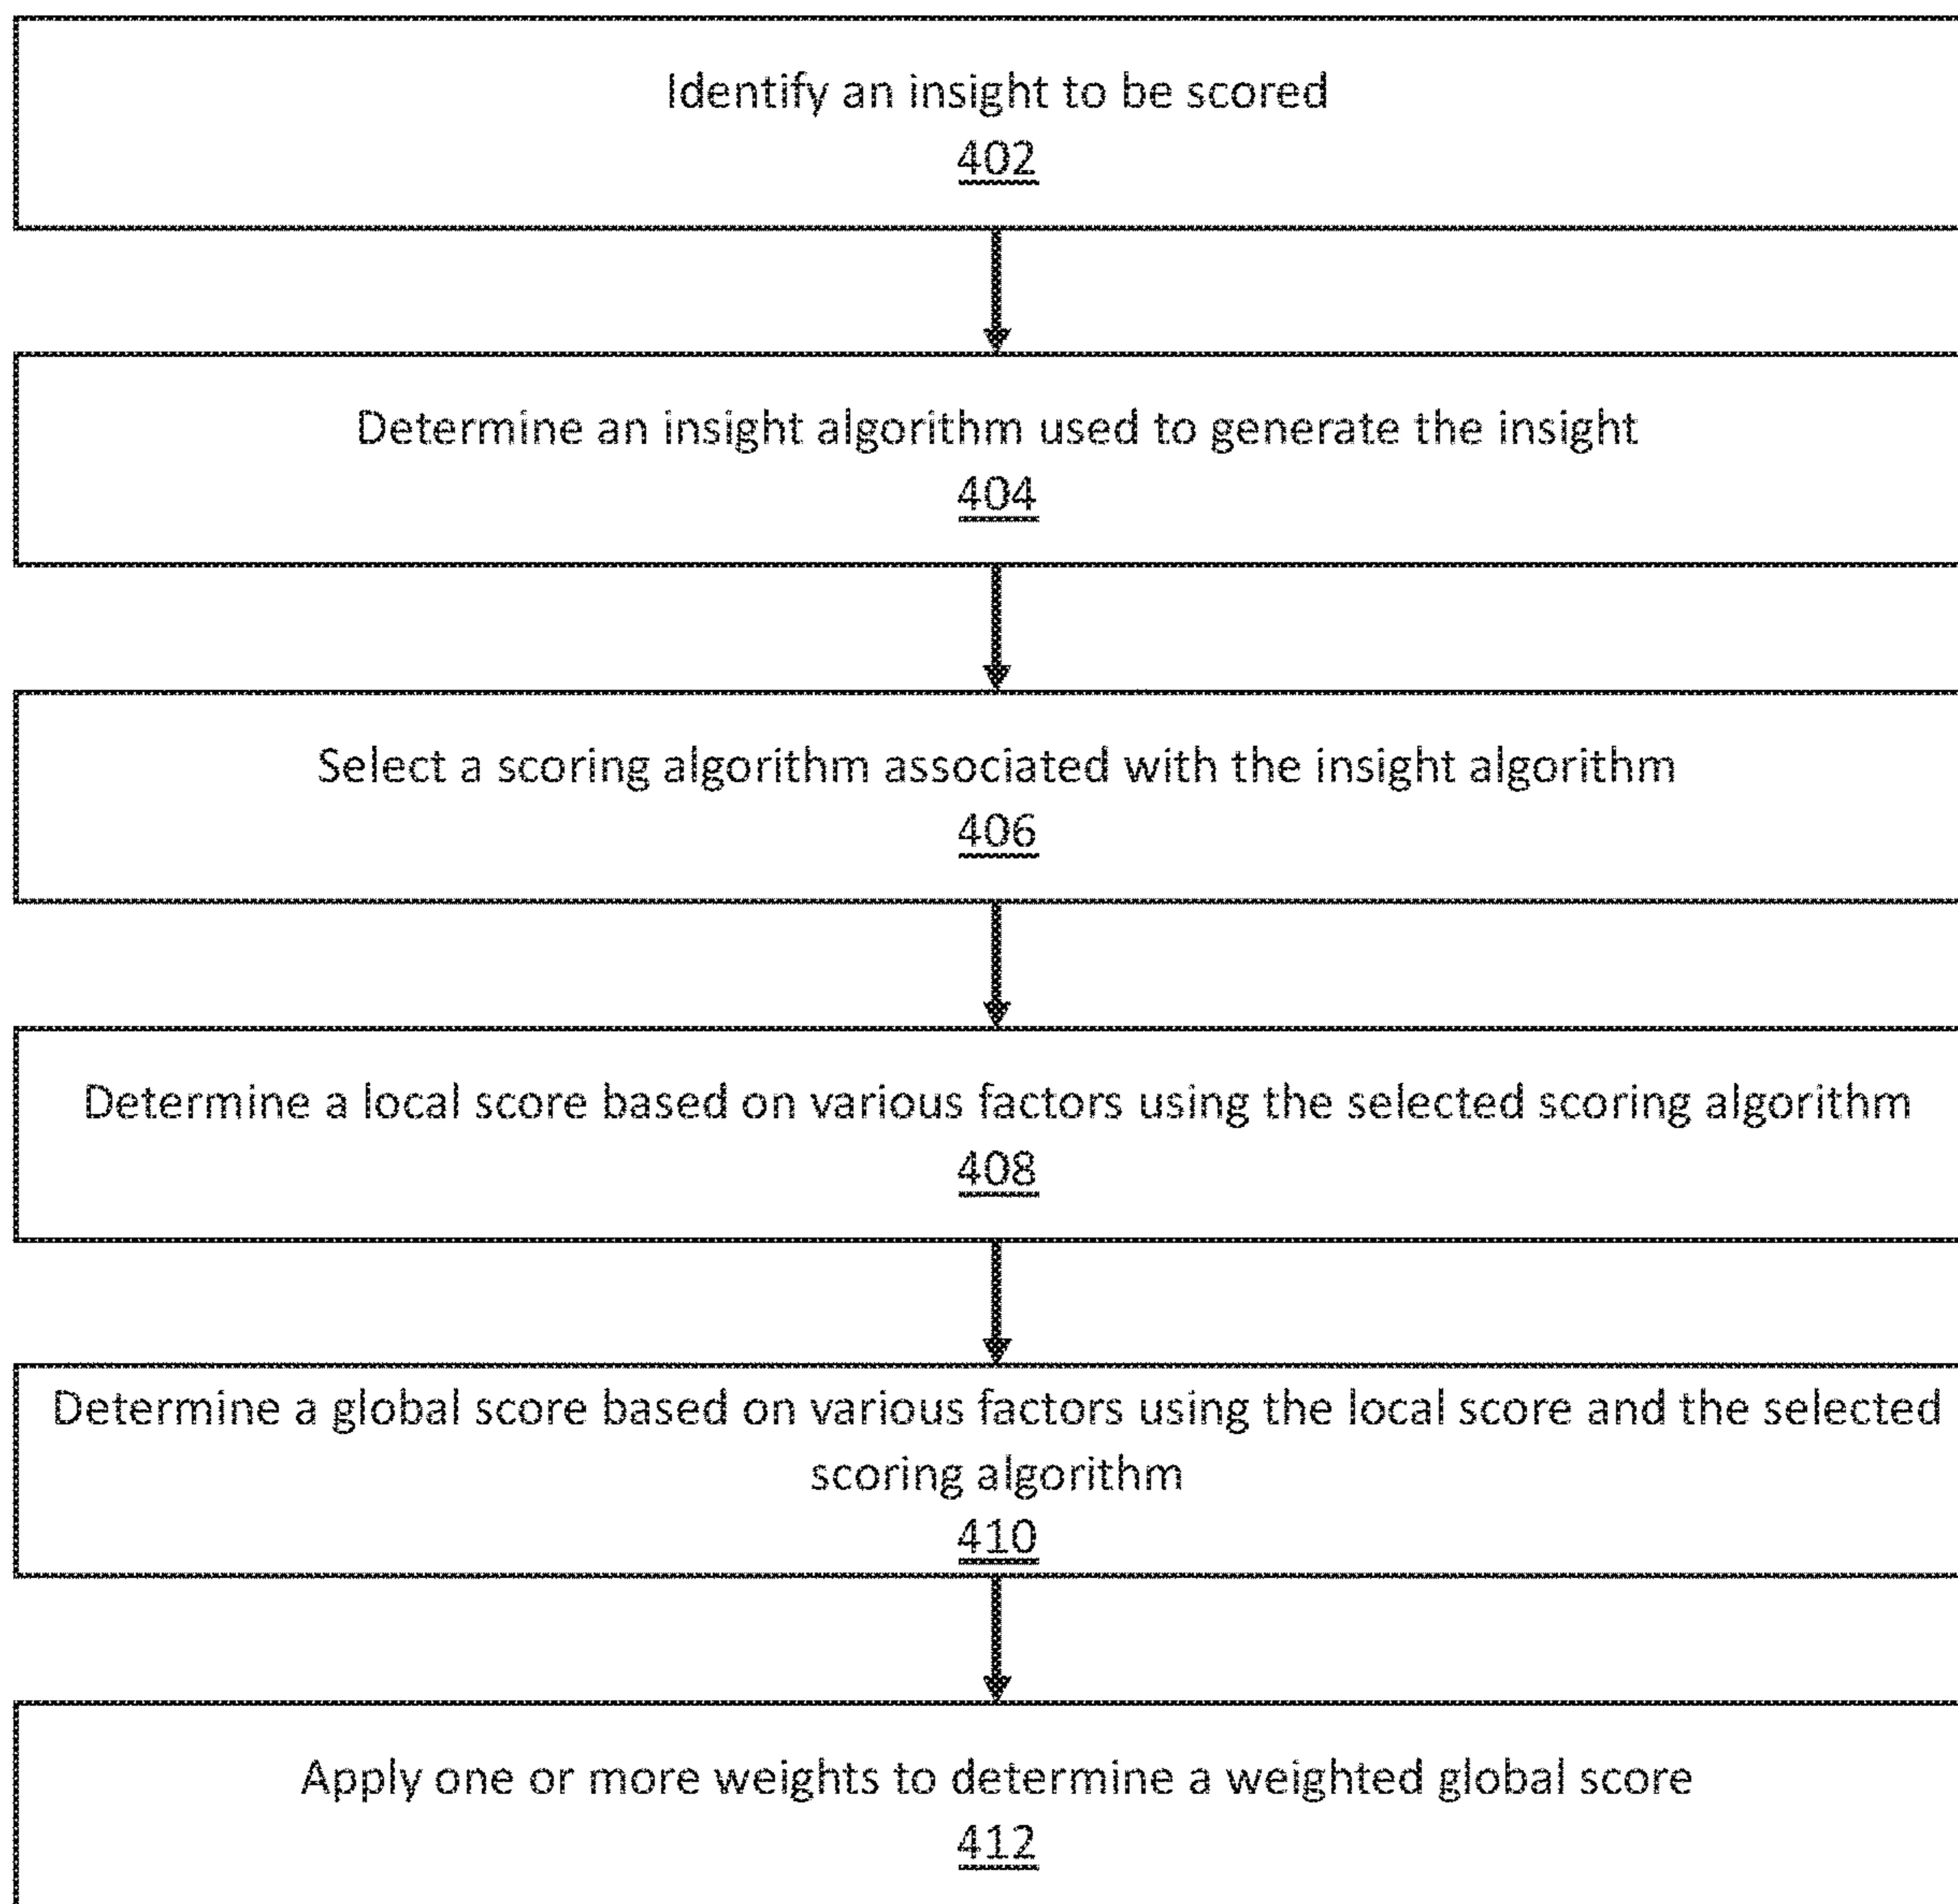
Identify an insight to be scored
402

Determine an insight algorithm used to generate the insight
404

Select a scoring algorithm associated with the insight algorithm
406

Determine a local score based on various factors using the selected scoring algorithm
408

Determine a global score based on various factors using the local score and the selected scoring algorithm
410

Apply one or more weights to determine a weighted global score
412